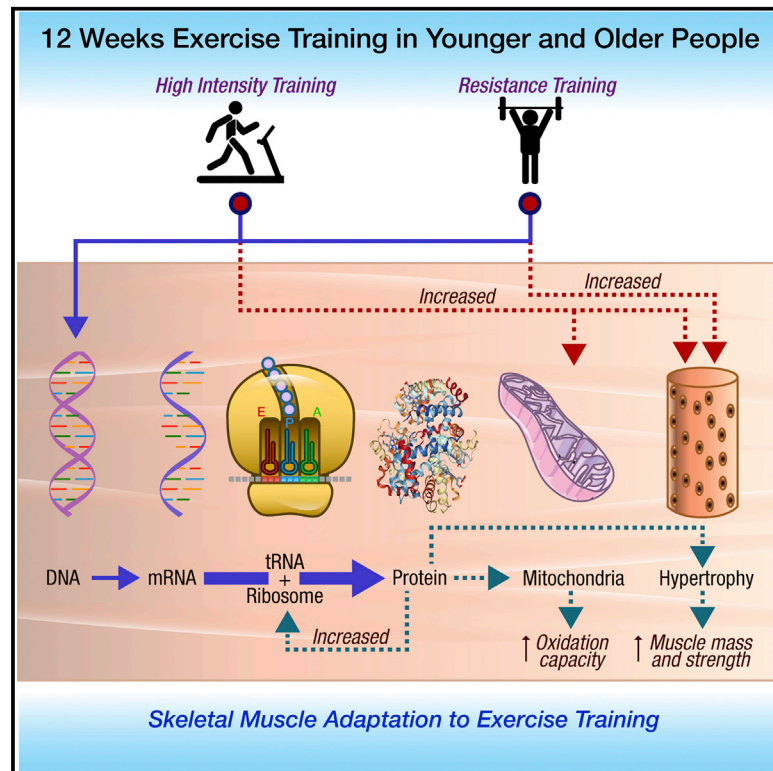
12 Weeks Exercise Training in Younger and Older People

High Intensity Training

Resistance Training

Increased

Increased

E P A

DNA mRNA tRNA + Ribosome Protein Mitochondria Hypertrophy

Increased

↑ Oxidation capacity

↑ Muscle mass and strength

Skeletal Muscle Adaptation to Exercise Training